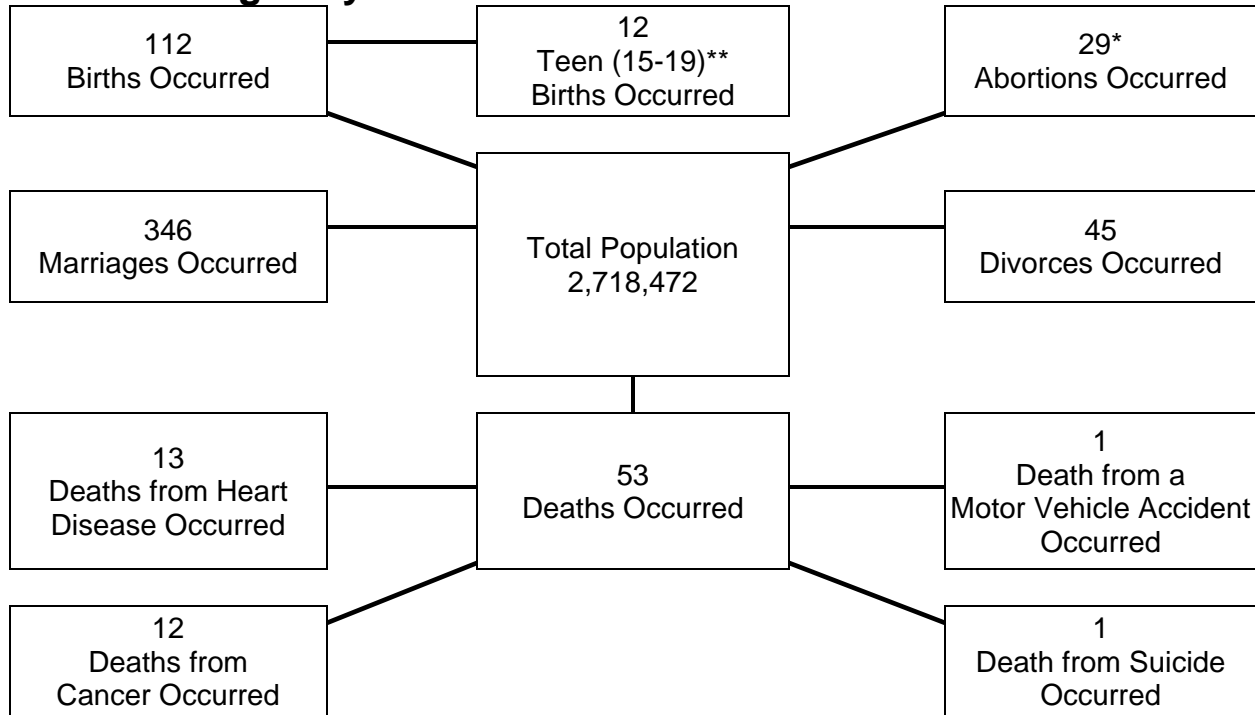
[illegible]

112
Births Occurred

12
Teen (15-19)**
Births Occurred

29*
Abortions Occurred

346
Marriages Occurred

Total Population
2,718,472

45
Divorces Occurred

13
Deaths from Heart Disease Occurred

53
Deaths Occurred

1
Death from a Motor Vehicle Accident Occurred

12
Deaths from Cancer Occurred

1
Death from Suicide Occurred